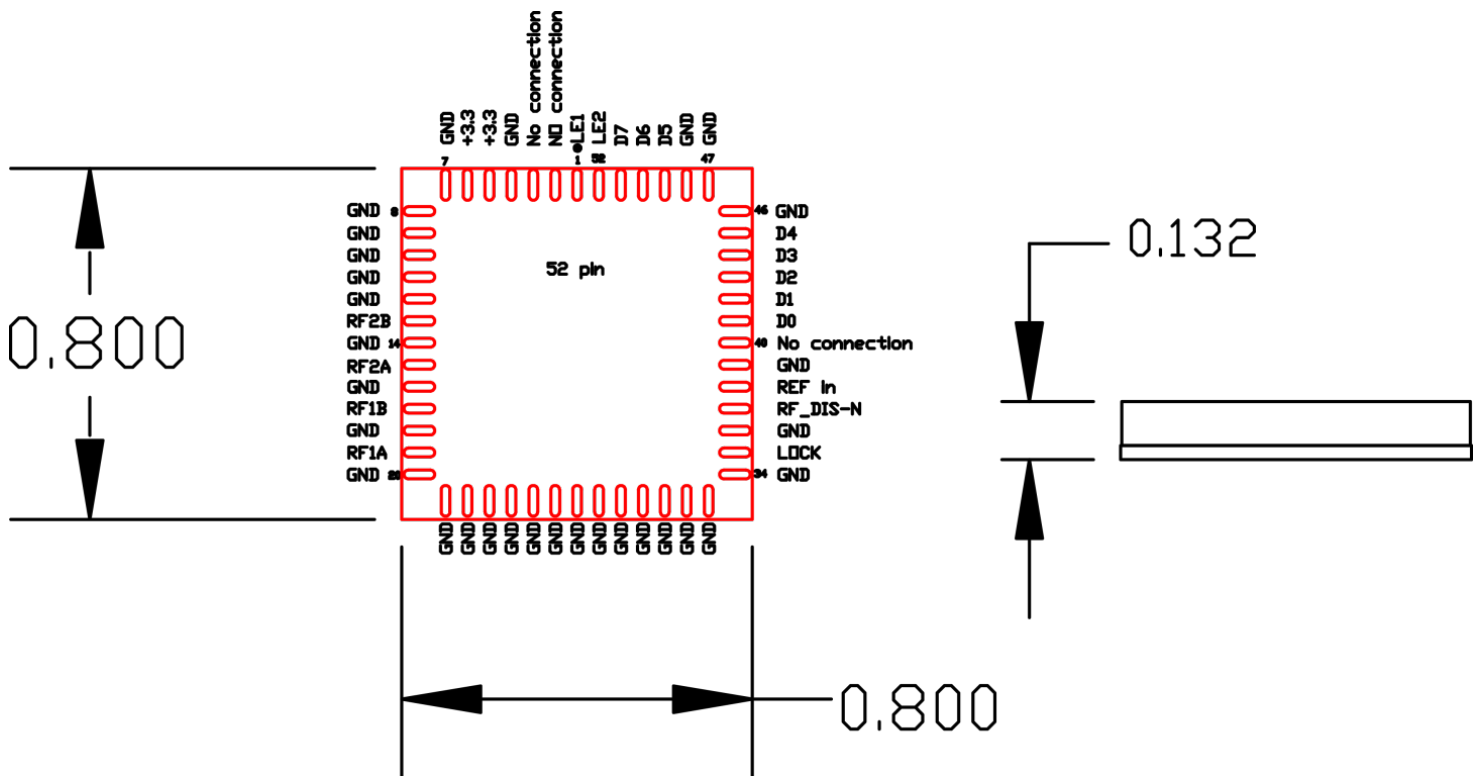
GND +3.3 +3.3 GND No connection NO connection LE1 LE2 D7 D6 D5 GND GND

7 1 52 47

GND 8
GND
GND
GND
GND
RF2B
GND 14
RF2A
GND
RF1B
GND
RF1A
GND 20

52 pin

46 GND
D4
D3
D2
D1
D0
40 No connection
GND
REF in
RF_DIS-N
GND
LOCK
34 GND

GND GND GND GND GND GND GND GND GND GND GND GND GND

0.800

0.132

0.800